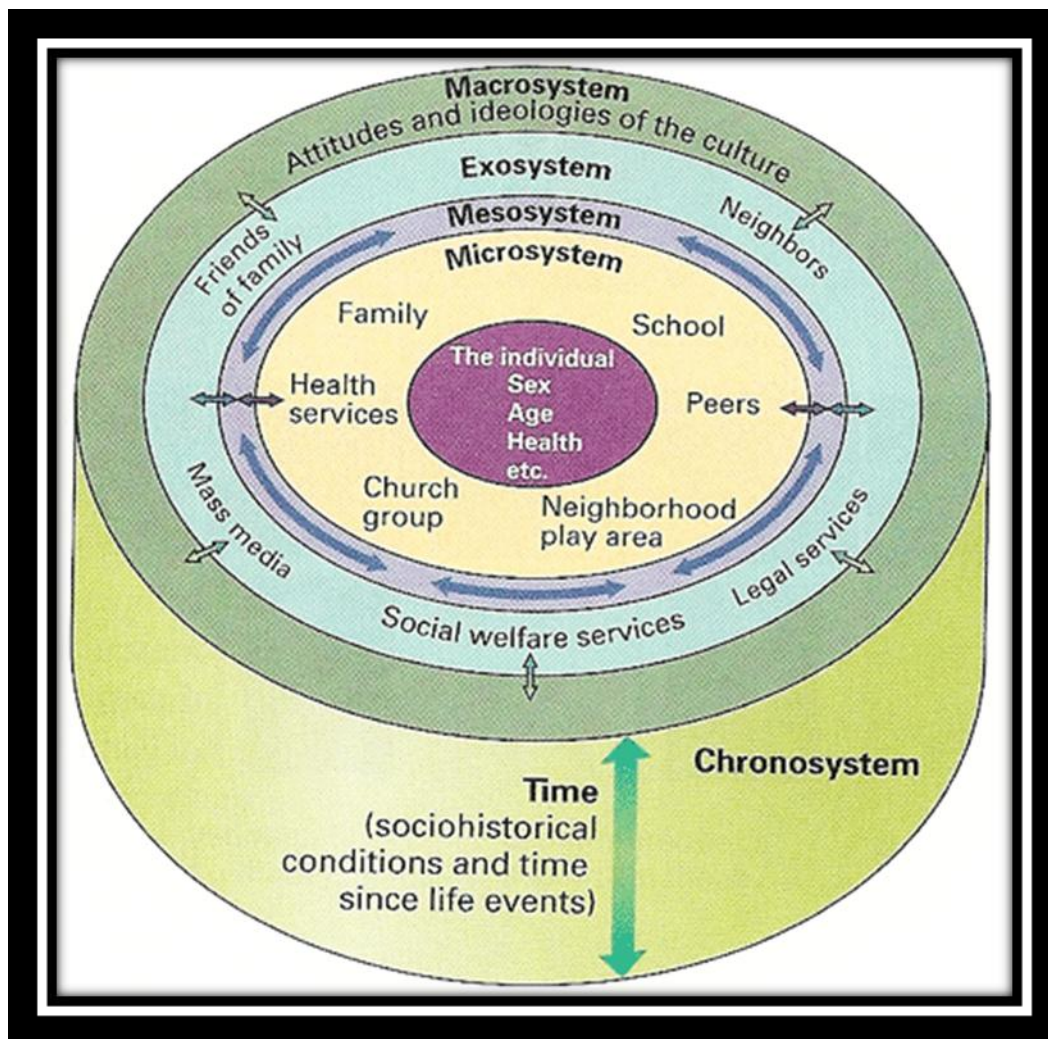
Macrosystem
Attitudes and ideologies of the culture

Exosystem

Mesosystem

Microsystem

Friends of family

Neighbors

Family

School

The individual
Sex
Age
Health
etc.

Health services

Peers

Church group

Neighborhood play area

Mass media

Legal services

Social welfare services

Chronosystem

Time
(sociohistorical conditions and time since life events)